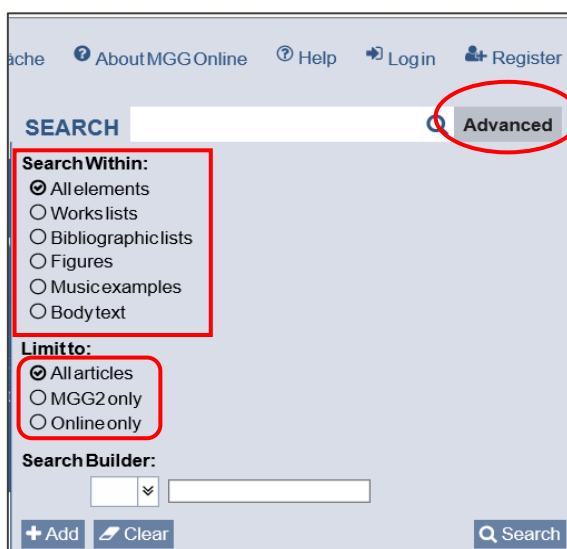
äche About MGG Online Help Login Register

SEARCH Advanced

Search Within:
All elements
Works lists
Bibliographic lists
Figures
Music examples
Body text

Limit to:
All articles
MGG2 only
Online only

Search Builder:

Add Clear Search